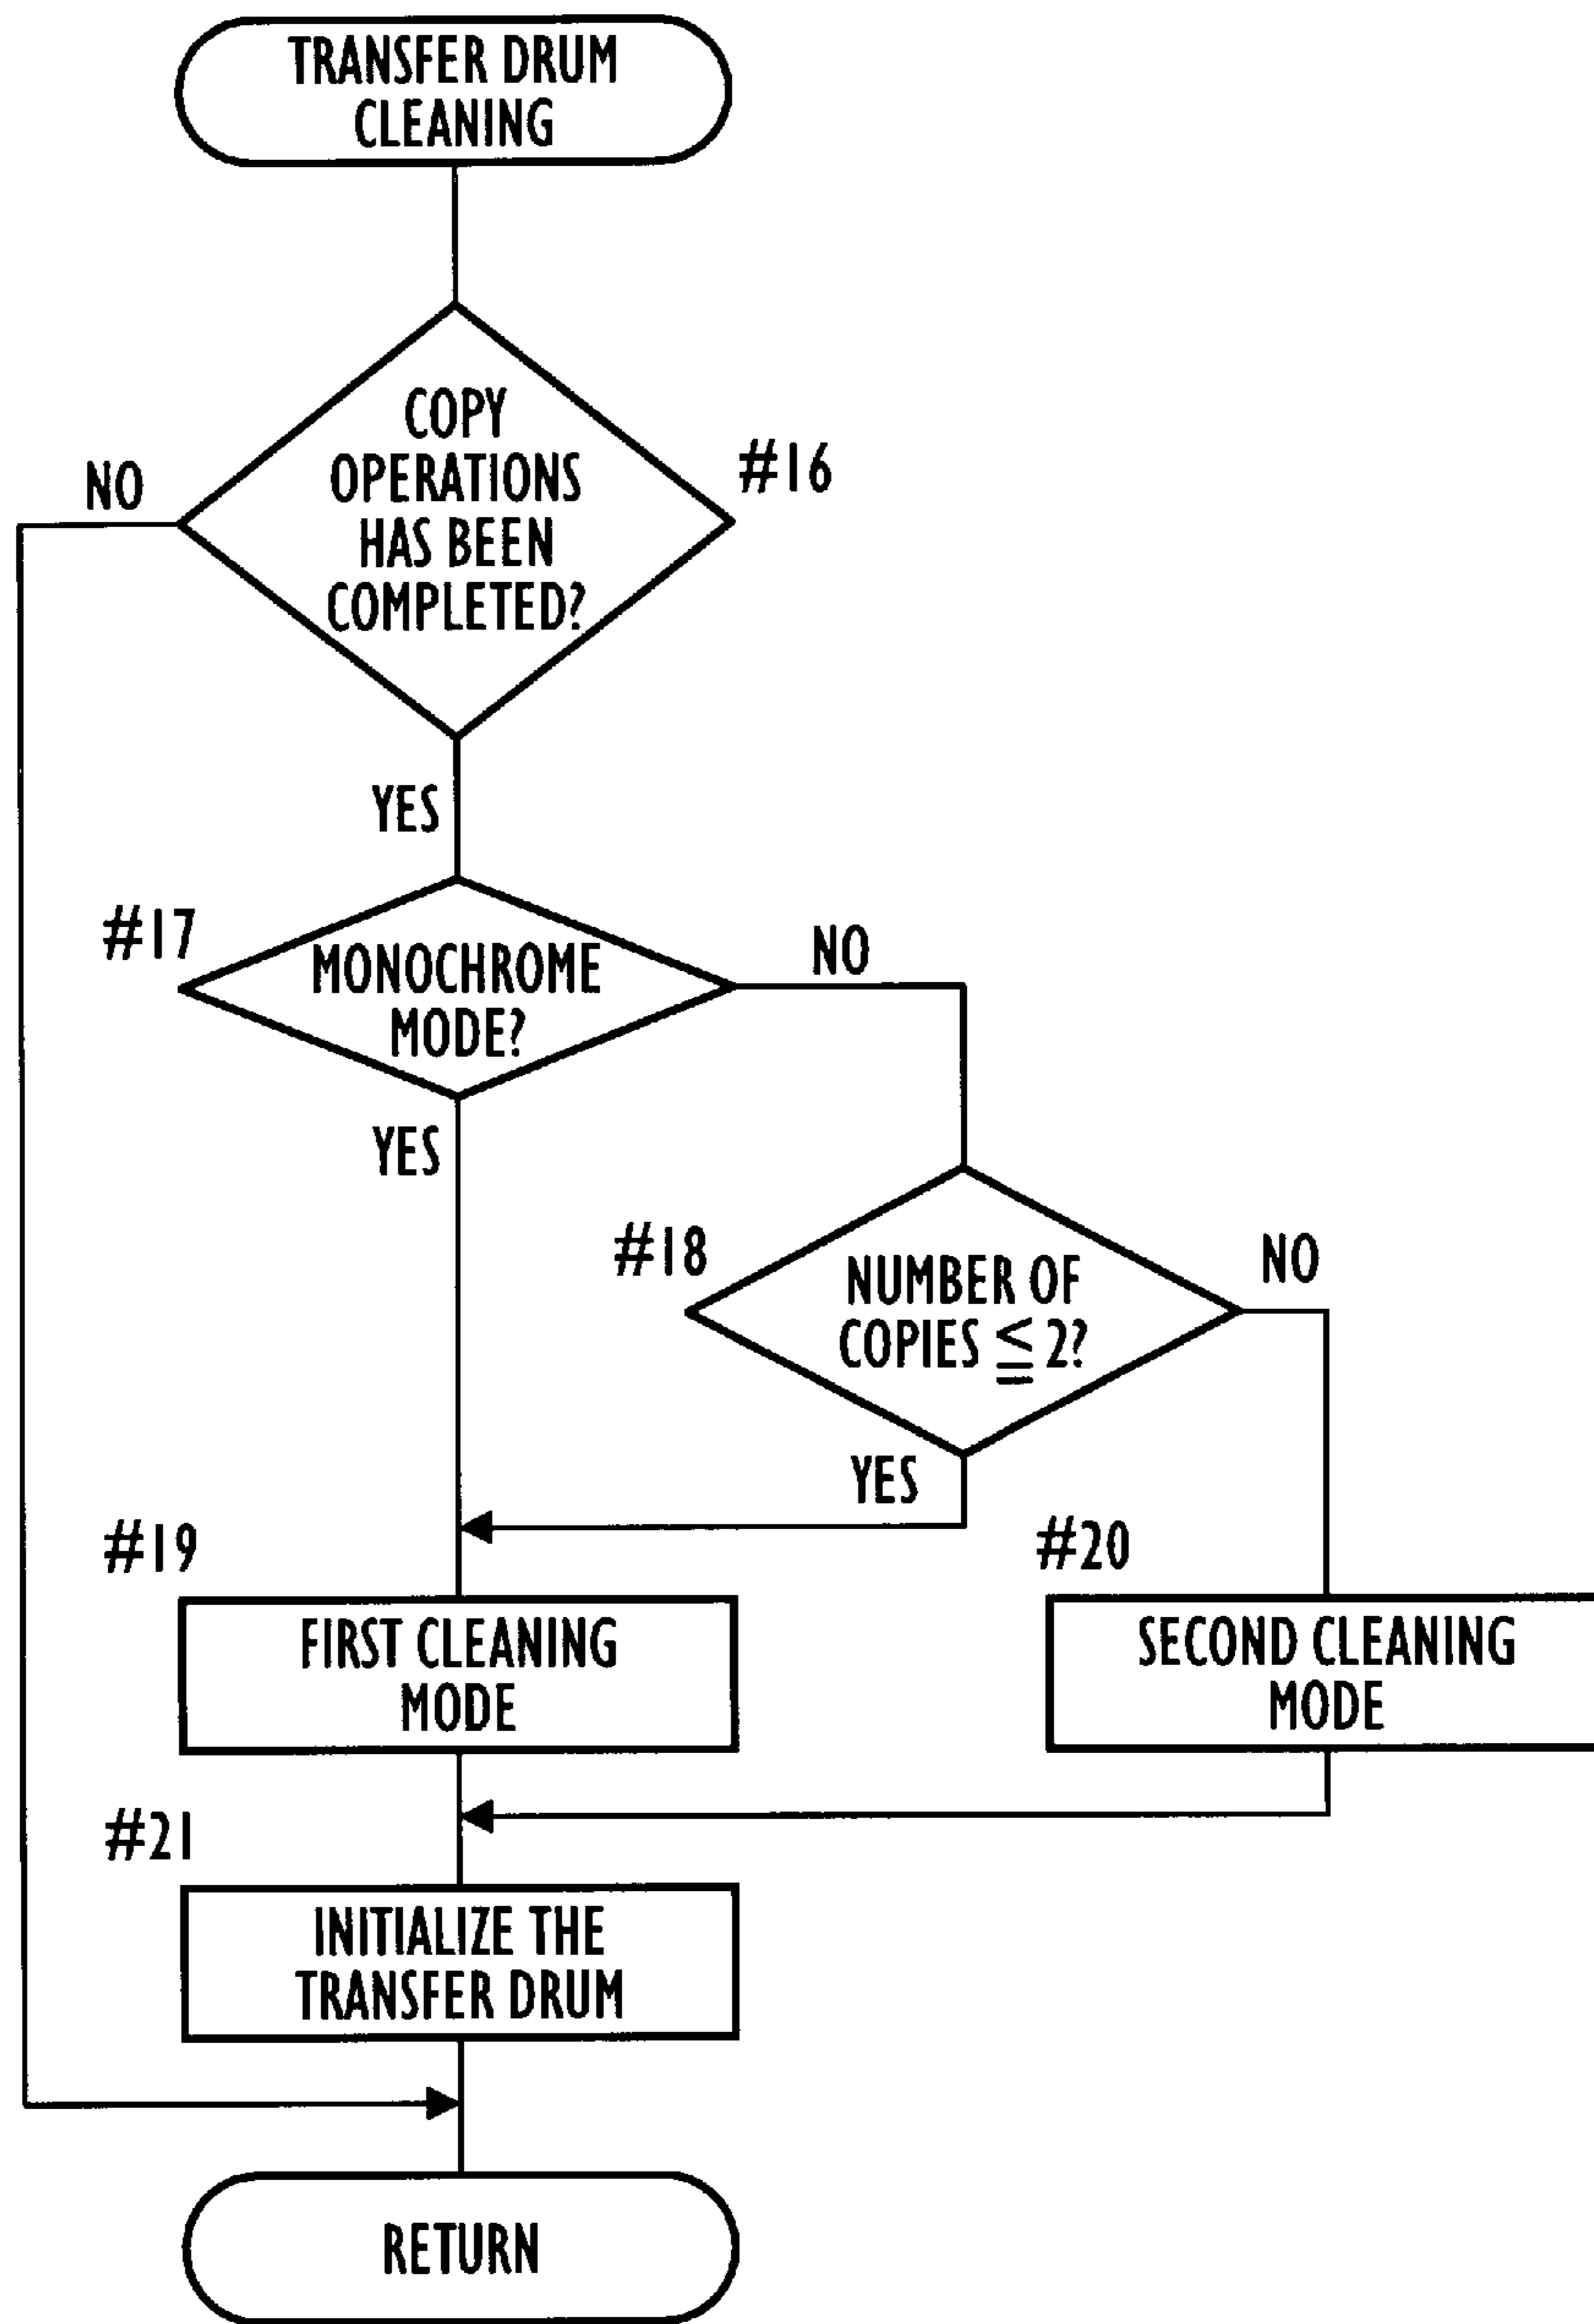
TRANSFER DRUM CLEANING

#16

COPY OPERATIONS HAS BEEN COMPLETED?

NO

YES

#17

MONOCHROME MODE?

NO

YES

#18

NUMBER OF COPIES $\leqq 2$?

NO

YES

#19

FIRST CLEANING MODE

#20

SECOND CLEANING MODE

#21

INITIALIZE THE TRANSFER DRUM

RETURN